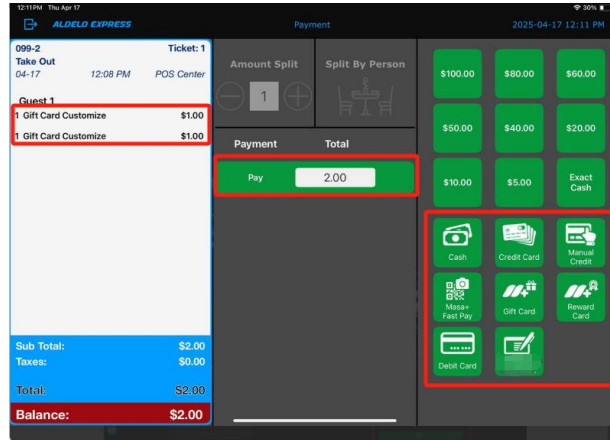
12:11PM Thu Apr 17
30%

ALDELO EXPRESS

Payment

2025-04-17 12:11 PM

099-2
Ticket: 1
Take Out
04-17
12:08 PM
POS Center

Guest 1
1 Gift Card Customize $1.00
1 Gift Card Customize $1.00

Sub Total: $2.00
Taxes: $0.00
Total: $2.00
Balance: $2.00

Amount Split
Split By Person
1

| Payment | Total |
|---|---|
| Pay | 2.00 |

$100.00
$80.00
$60.00
$50.00
$40.00
$20.00
$10.00
$5.00
Exact Cash

Cash
Credit Card
Manual Credit
Masa+ Fast Pay
Gift Card
Reward Card
Debit Card
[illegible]